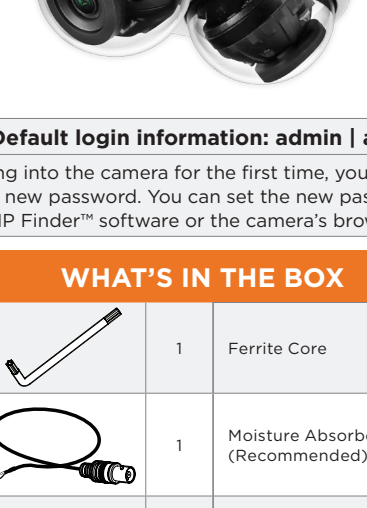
Default login information: admin | a

ng into the camera for the first time, you new password. You can set the new pas IP Finder™ software or the camera's brov

WHAT'S IN THE BOX

| | | |
|---|---|---|
| | 1 | Ferrite Core |
| | 1 | Moisture Absorbe (Recommended) |